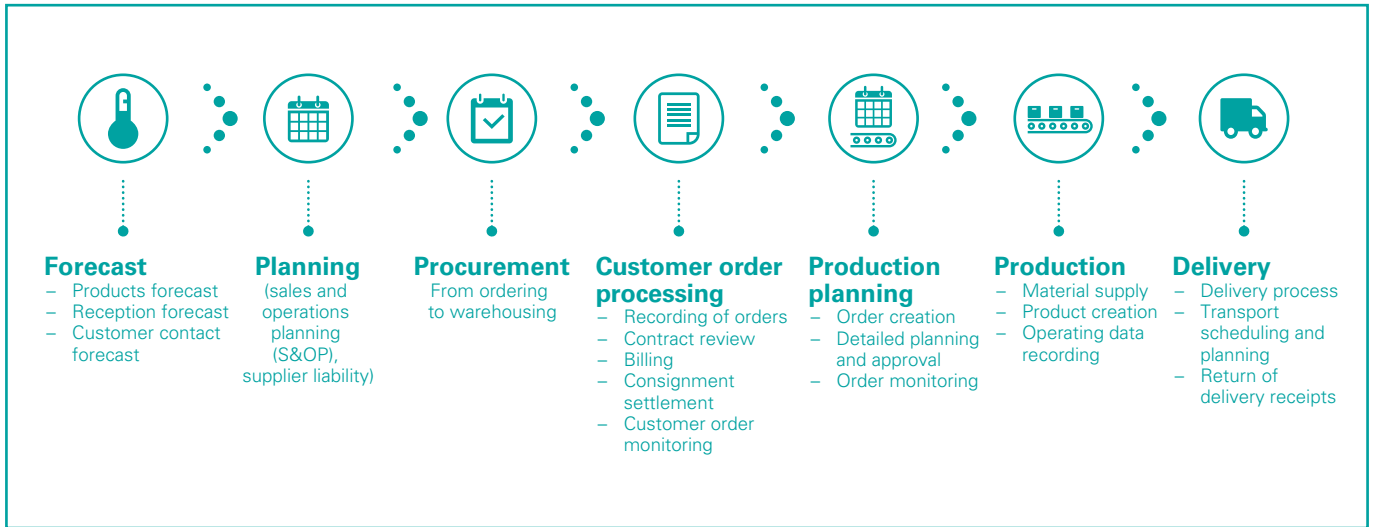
Forecast
– Products forecast
– Reception forecast
– Customer contact forecast

Planning
(sales and operations planning (S&OP), supplier liability)

Procurement
From ordering to warehousing

Customer order processing
– Recording of orders
– Contract review
– Billing
– Consignment settlement
– Customer order monitoring

Production planning
– Order creation
– Detailed planning and approval
– Order monitoring

Production
– Material supply
– Product creation
– Operating data recording

Delivery
– Delivery process
– Transport scheduling and planning
– Return of delivery receipts